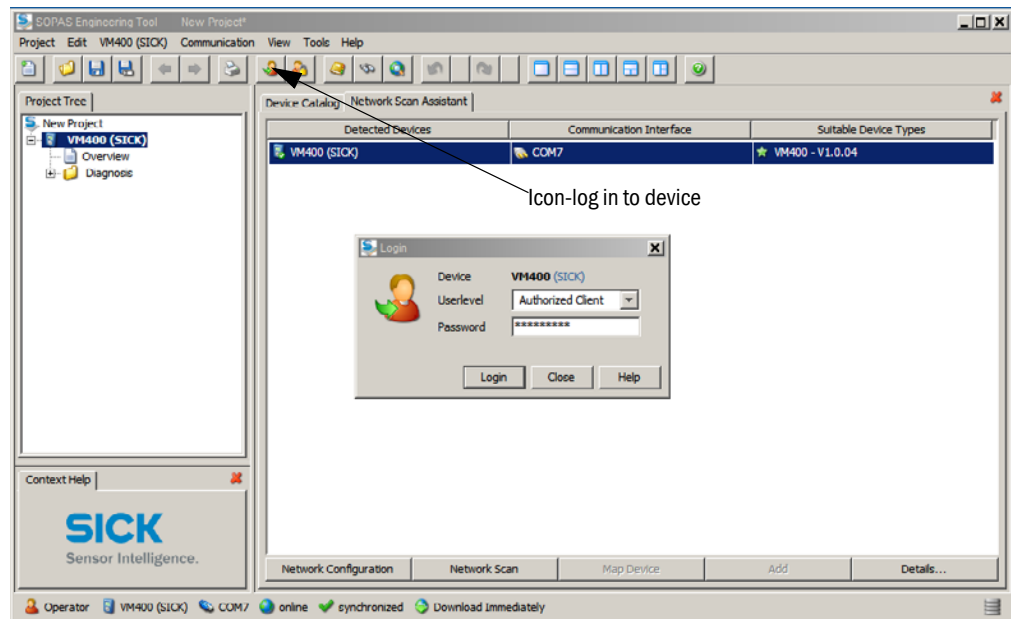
SOPAS Engineering Tool New Project*

Project Edit VM400 (SICK) Communication View Tools Help

Project Tree

New Project
VM400 (SICK)
Overview
Diagnosis

Device Catalog Network Scan Assistant

| Detected Devices | Communication Interface | Suitable Device Types |
|---|---|---|
| VM400 (SICK) | COM7 | VM400 - V1.0.04 |

Icon-log in to device

Login

Device VM400 (SICK)
Userlevel Authorized Client
Password *********

Login Close Help

Context Help

SICK
Sensor Intelligence.

Network Configuration Network Scan Map Device Add Details...

Operator VM400 (SICK) COM7 online synchronized Download Immediately